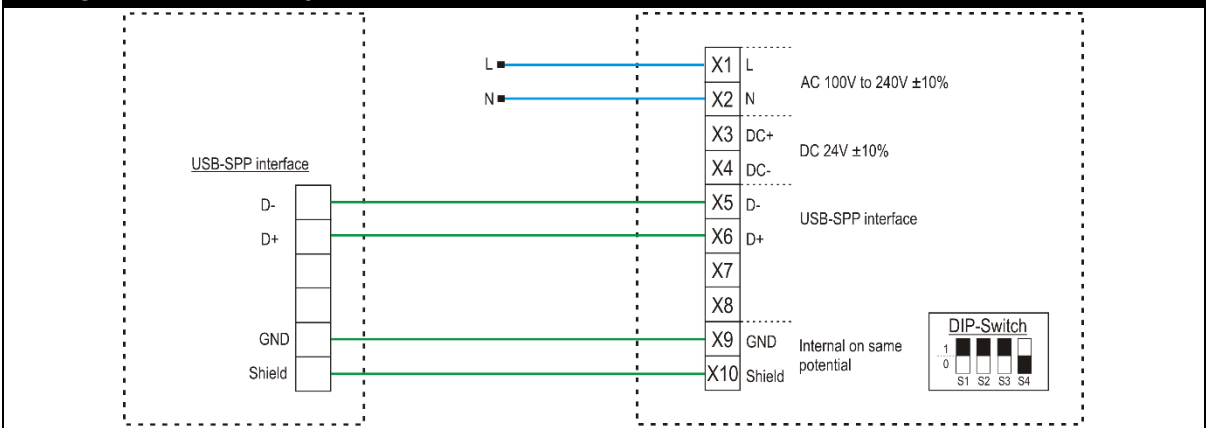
USB-SPP interface

D-

D+

GND

Shield

L

N

X1 L

X2 N

AC 100V to 240V ±10%

X3 DC+

X4 DC-

DC 24V ±10%

X5 D-

X6 D+

USB-SPP interface

X7

X8

X9 GND

X10 Shield

Internal on same potential

DIP-Switch

1

0

S1 S2 S3 S4